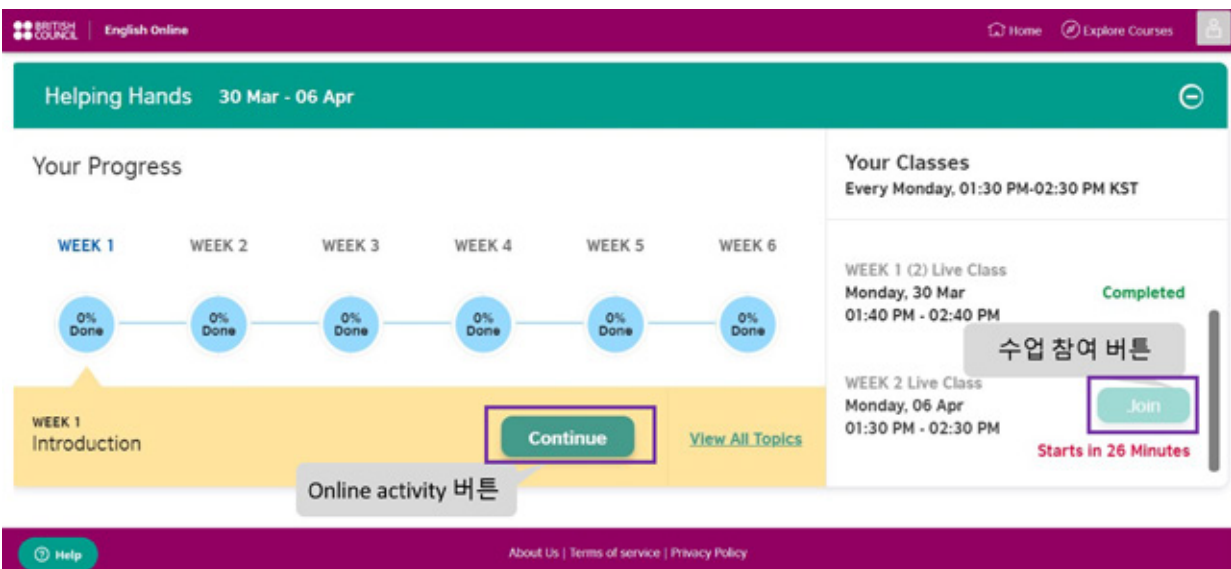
BRITISH COUNCIL | English Online

Home  Explore Courses

Helping Hands 30 Mar - 06 Apr

Your Progress

| WEEK 1 | WEEK 2 | WEEK 3 | WEEK 4 | WEEK 5 | WEEK 6 |
|---|---|---|---|---|---|
| 0% Done | 0% Done | 0% Done | 0% Done | 0% Done | 0% Done |

WEEK 1
Introduction

Continue

View All Topics

Online activity 버튼

Your Classes
Every Monday, 01:30 PM-02:30 PM KST

WEEK 1 (2) Live Class
Monday, 30 Mar
01:40 PM - 02:40 PM
Completed

수업 참여 버튼

WEEK 2 Live Class
Monday, 06 Apr
01:30 PM - 02:30 PM
Join
Starts in 26 Minutes

Help

About Us | Terms of service | Privacy Policy